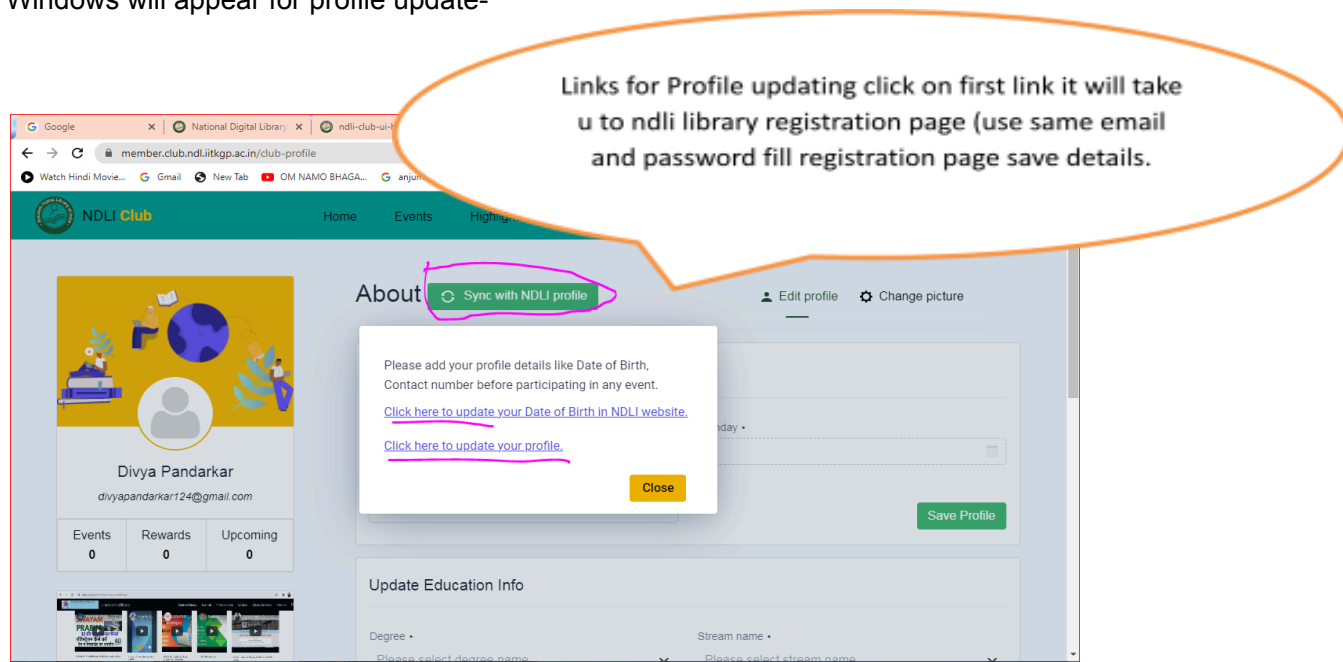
Windows will appear for profile update-

Links for Profile updating click on first link it will take u to ndli library registration page (use same email and password fill registration page save details.

Google ×
National Digital Library ×
ndli-club-ui-

member.club.ndl.iitkgp.ac.in/club-profile

Watch Hindi Movie... Gmail New Tab OM NAMO BHAGA... anjun

NDLI Club
Home Events Highligh

About
Sync with NDLI profile
Edit profile
Change picture

Please add your profile details like Date of Birth, Contact number before participating in any event.

Click here to update your Date of Birth in NDLI website.

Click here to update your profile.

Close

nday •

Save Profile

Divya Pandarkar
divyapandarkar124@gmail.com

| Events | Rewards | Upcoming |
|---|---|---|
| 0 | 0 | 0 |

Update Education Info

Degree •
Please select degree name

Stream name •
Please select stream name